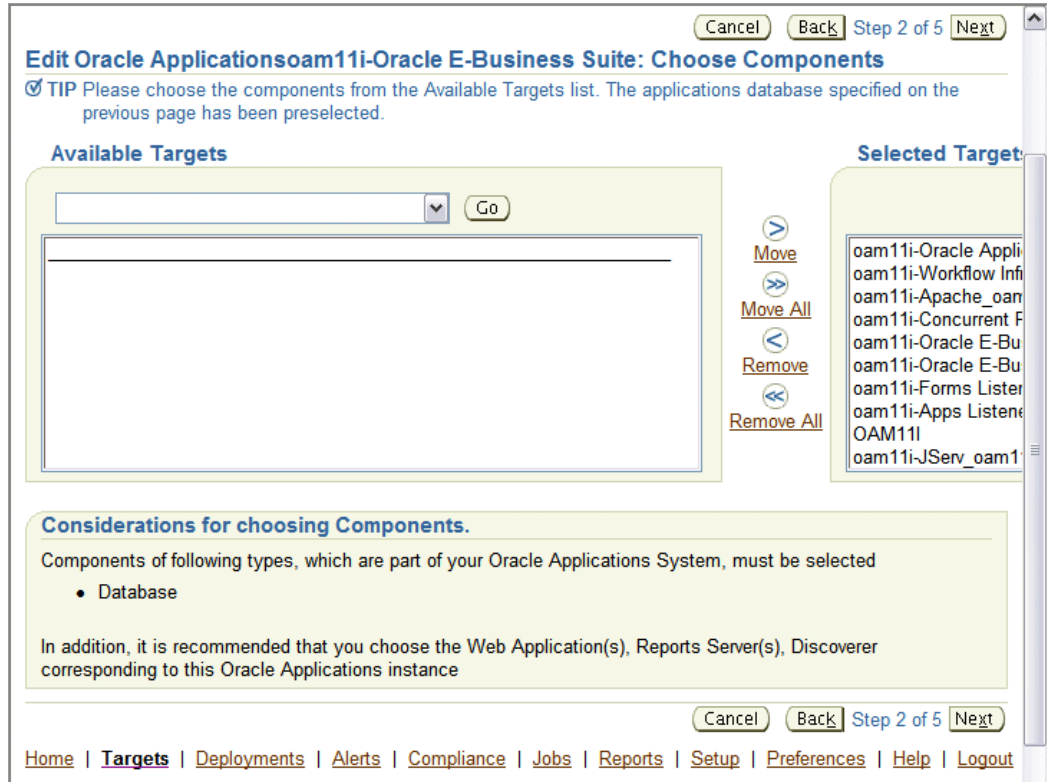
Cancel Back Step 2 of 5 Next

Edit Oracle Applicationsoam11i-Oracle E-Business Suite: Choose Components

TIP Please choose the components from the Available Targets list. The applications database specified on the previous page has been preselected.

Available Targets

Go

Move

Move All

Remove

Remove All

Selected Target

oam11i-Oracle Appli
oam11i-Workflow Inf
oam11i-Apache_oam
oam11i-Concurrent F
oam11i-Oracle E-Bu
oam11i-Oracle E-Bu
oam11i-Forms Lister
oam11i-Apps Listene
OAM11I
oam11i-JServ_oam1

Considerations for choosing Components.

Components of following types, which are part of your Oracle Applications System, must be selected

• Database

In addition, it is recommended that you choose the Web Application(s), Reports Server(s), Discoverer corresponding to this Oracle Applications instance

Cancel Back Step 2 of 5 Next

Home | Targets | Deployments | Alerts | Compliance | Jobs | Reports | Setup | Preferences | Help | Logout